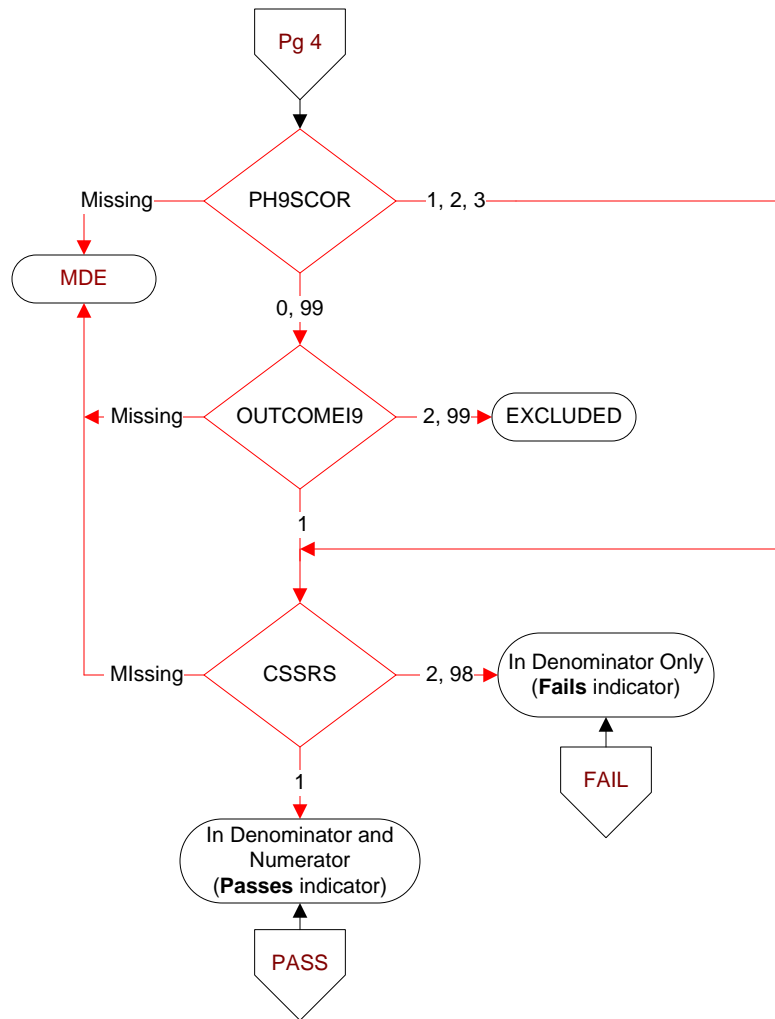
Pg 4

Missing

PH9SCOR

1, 2, 3

MDE

0, 99

Missing

OUTCOMEI9

2, 99

EXCLUDED

1

MIssing

CSSRS

2, 98

In Denominator Only (**Fails** indicator)

FAIL

1

In Denominator and Numerator (**Passes** indicator)

PASS